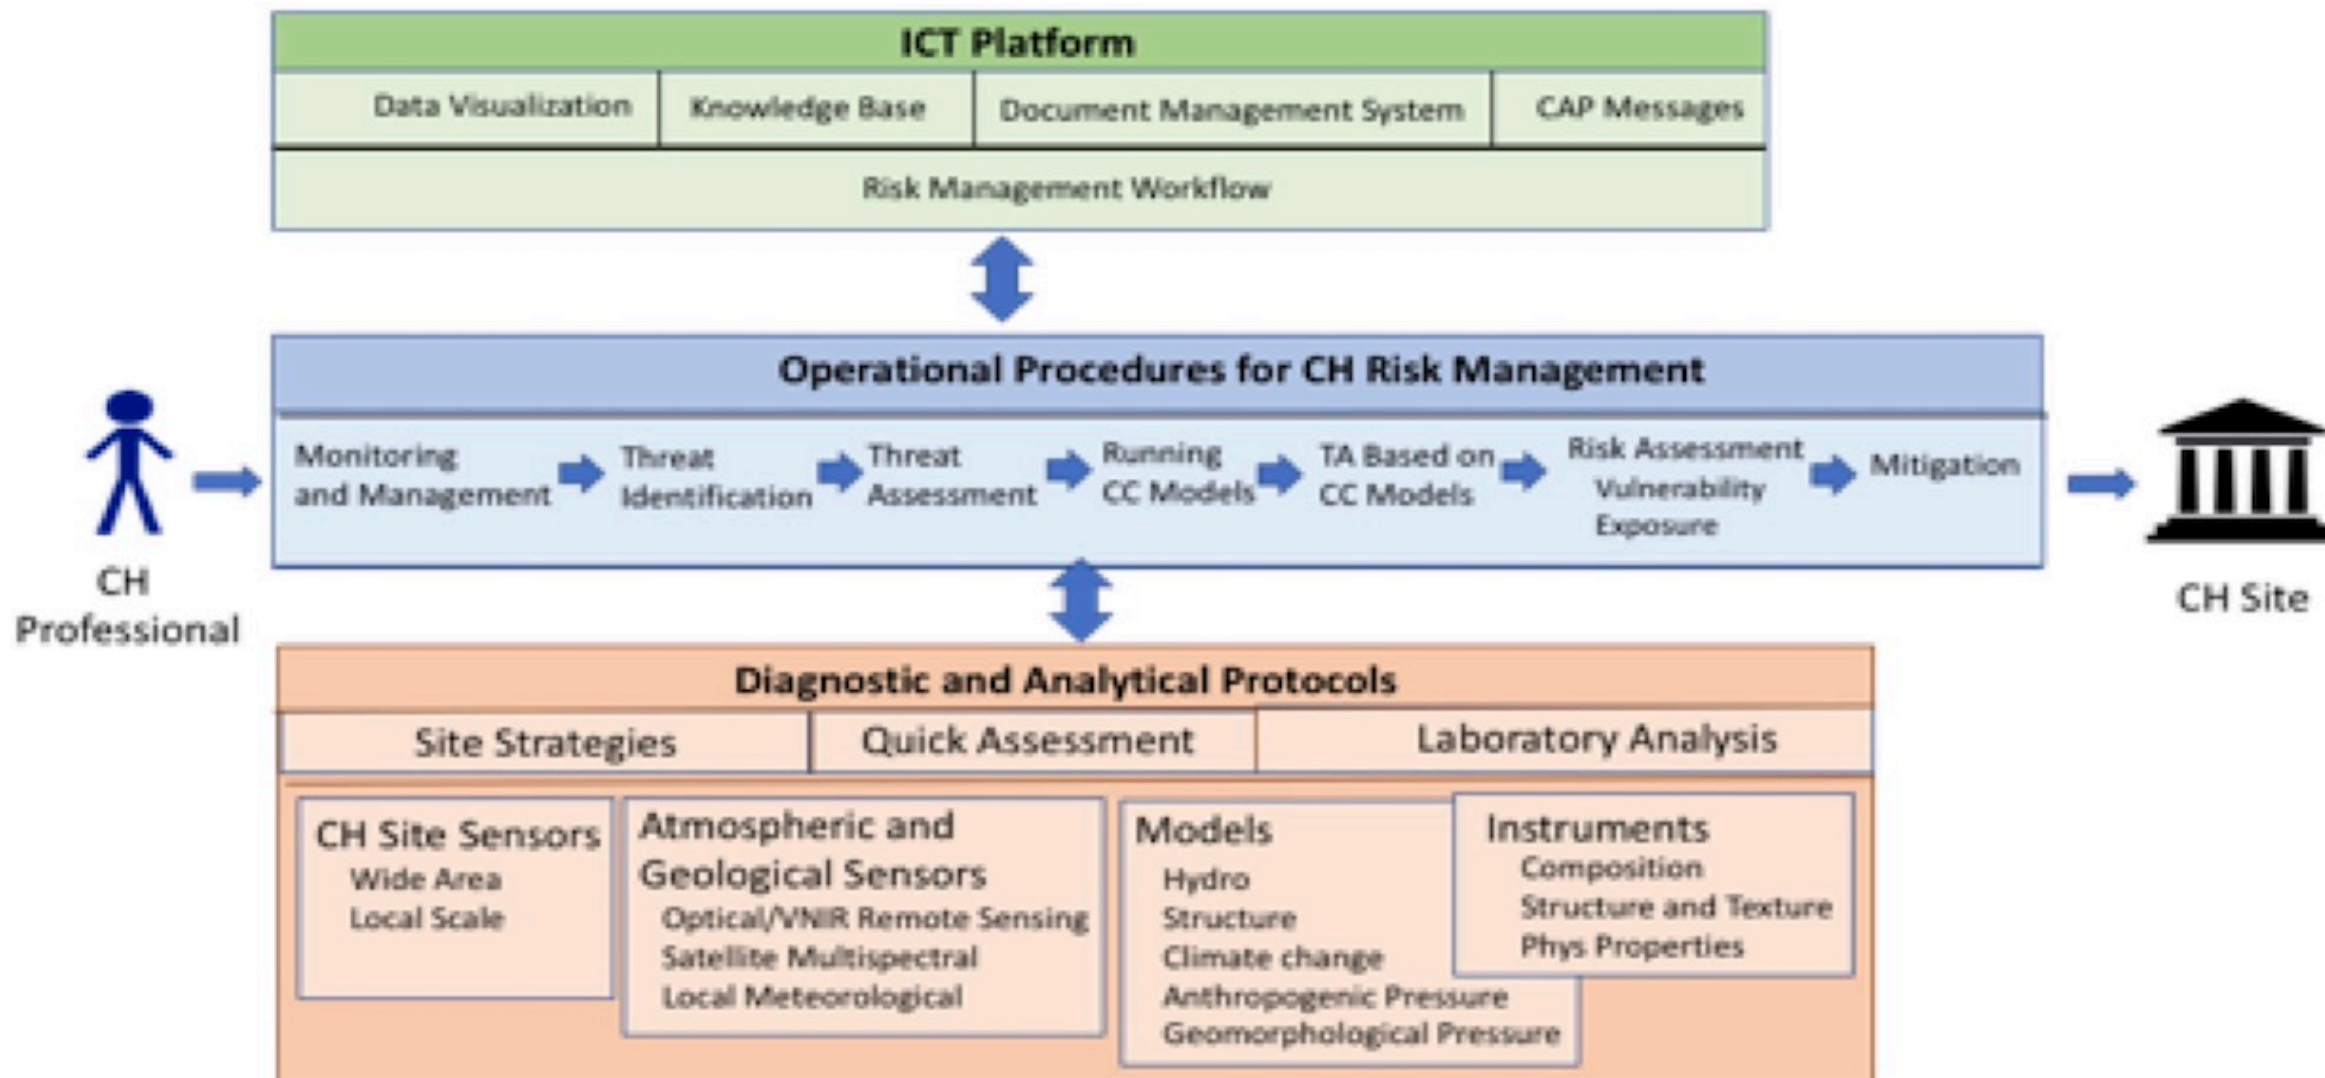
ICT Platform

| Data Visualization | Knowledge Base | Document Management System | CAP Messages |
|---|---|---|---|

Risk Management Workflow

Operational Procedures for CH Risk Management

CH Professional

Monitoring and Management

Threat Identification

Threat Assessment

Running CC Models

TA Based on CC Models

Risk Assessment Vulnerability Exposure

Mitigation

CH Site

Diagnostic and Analytical Protocols

| Site Strategies | Quick Assessment | Laboratory Analysis |
|---|---|---|

CH Site Sensors
Wide Area
Local Scale

Atmospheric and Geological Sensors
Optical/VNIR Remote Sensing
Satellite Multispectral
Local Meteorological

Models
Hydro
Structure
Climate change
Anthropogenic Pressure
Geomorphological Pressure

Instruments
Composition
Structure and Texture
Phys Properties